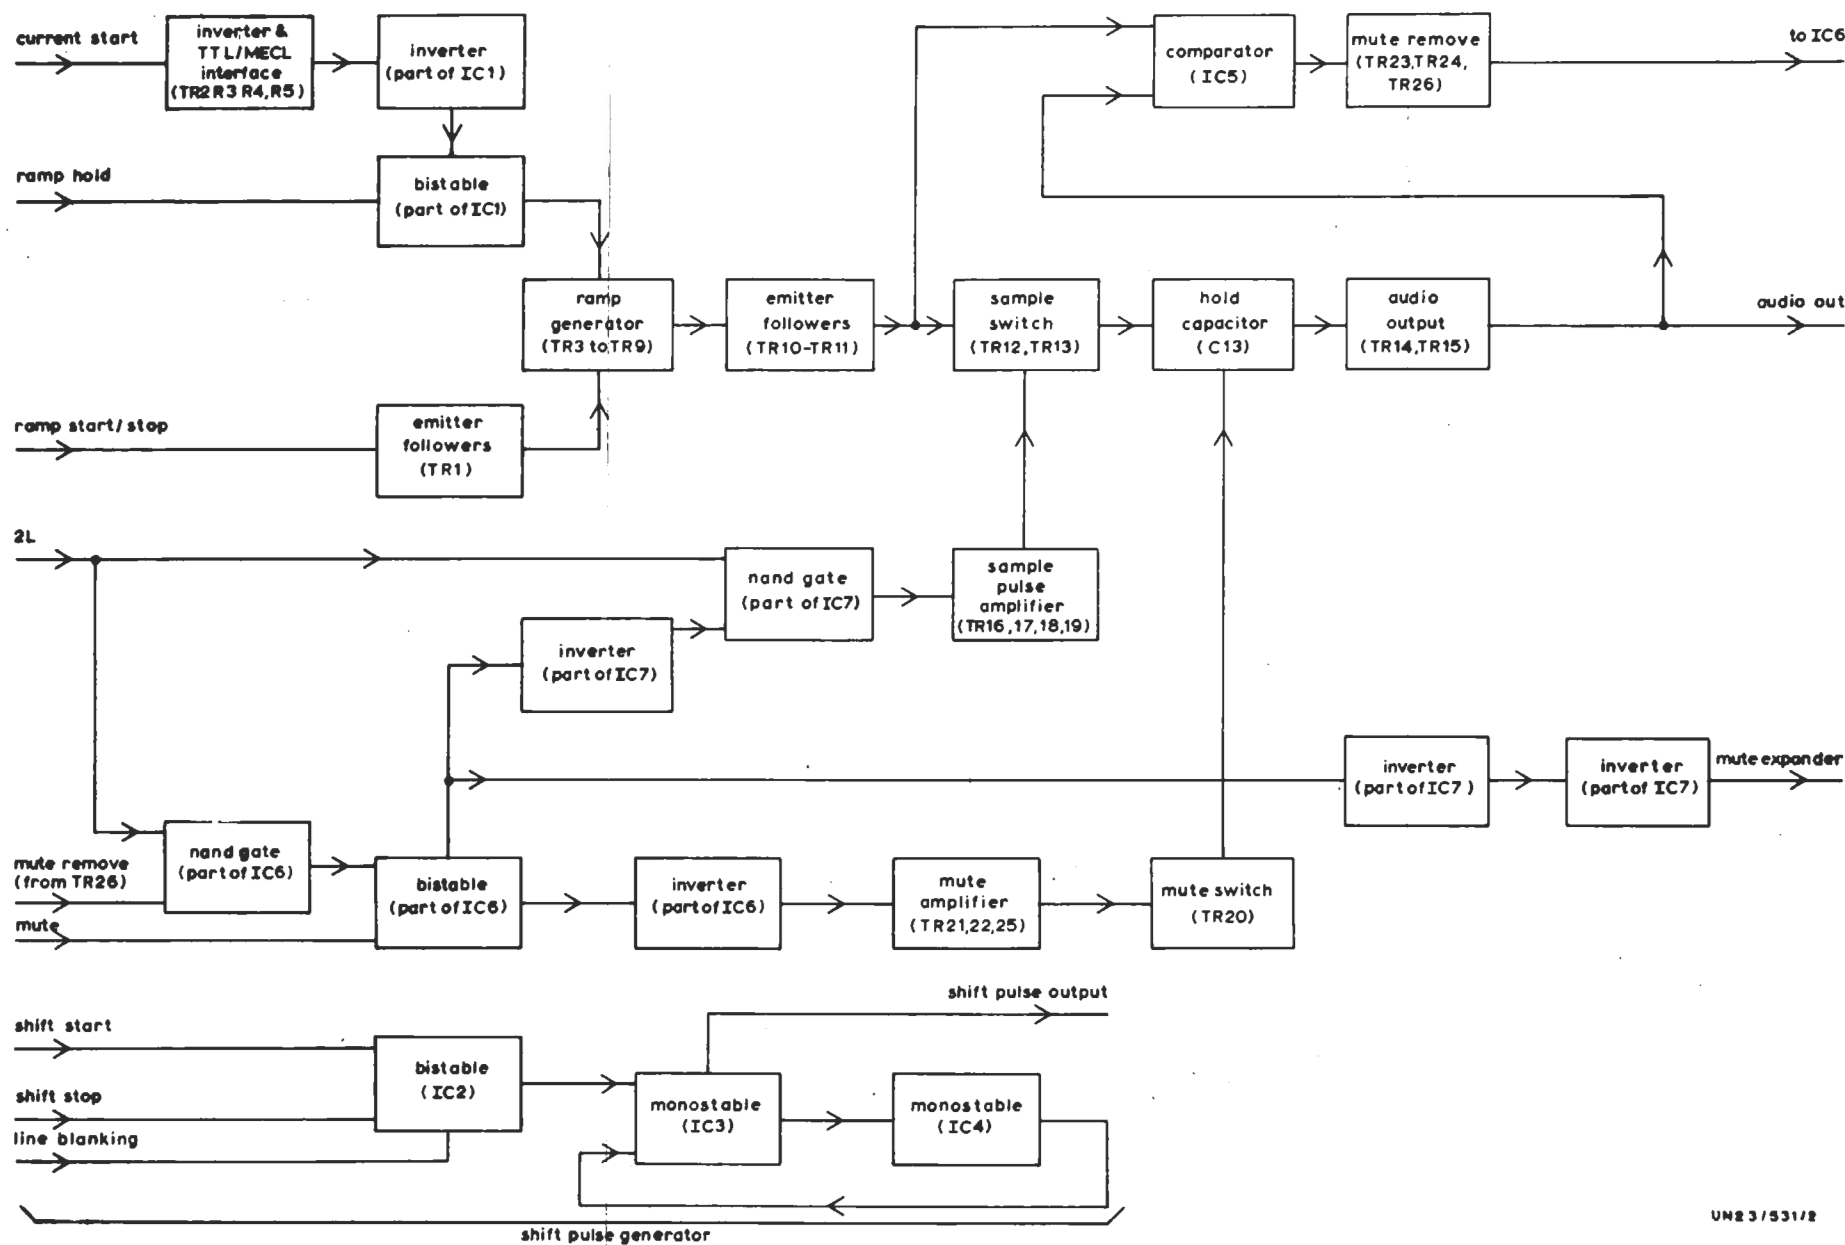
current start

inverter & TTL/MECL interface (TR2 R3 R4, R5)

inverter (part of IC1)

ramp hold

bistable (part of IC1)

ramp generator (TR3 to TR9)

ramp start/stop

emitter followers (TR1)

emitter followers (TR10-TR11)

comparator (IC5)

mute remove (TR23, TR24, TR26)

to IC6

sample switch (TR12, TR13)

hold capacitor (C13)

audio output (TR14, TR15)

audio out

2L

nand gate (part of IC7)

sample pulse amplifier (TR16, 17, 18, 19)

inverter (part of IC7)

inverter (part of IC7)

inverter (part of IC7)

mute expander

mute remove (from TR26)

nand gate (part of IC6)

mute

bistable (part of IC6)

inverter (part of IC6)

mute amplifier (TR21, 22, 25)

mute switch (TR20)

shift pulse output

shift start

bistable (IC2)

shift stop

line blanking

monostable (IC3)

monostable (IC4)

shift pulse generator

UN23/531/2